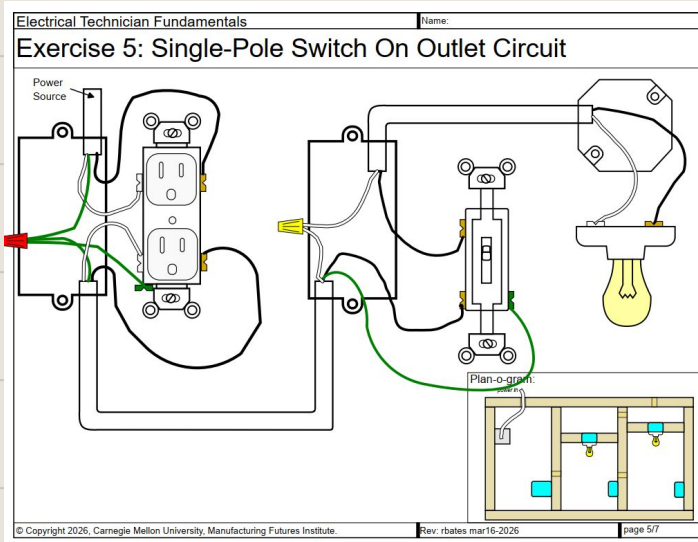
Electrical Technician Fundamentals | Name:

Exercise 5: Single-Pole Switch On Outlet Circuit

Power Source

Plan-o-gram:

© Copyright 2026, Carnegie Mellon University, Manufacturing Futures Institute. | Rev: rbates mar16-2026 | page 5/7